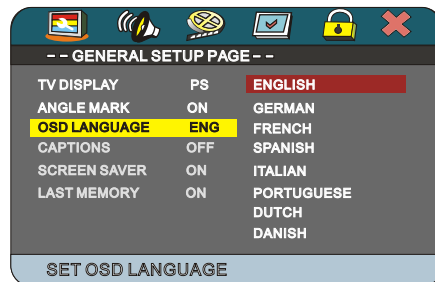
- - GENERAL SETUP PAGE - -

| | | |
|---|---|---|
| TV DISPLAY | PS | ENGLISH |
| ANGLE MARK | ON | GERMAN |
| OSD LANGUAGE | ENG | FRENCH |
| CAPTIONS | OFF | SPANISH |
| SCREEN SAVER | ON | ITALIAN |
| LAST MEMORY | ON | PORTUGUESE |
| | | DUTCH |
| | | DANISH |

SET OSD LANGUAGE